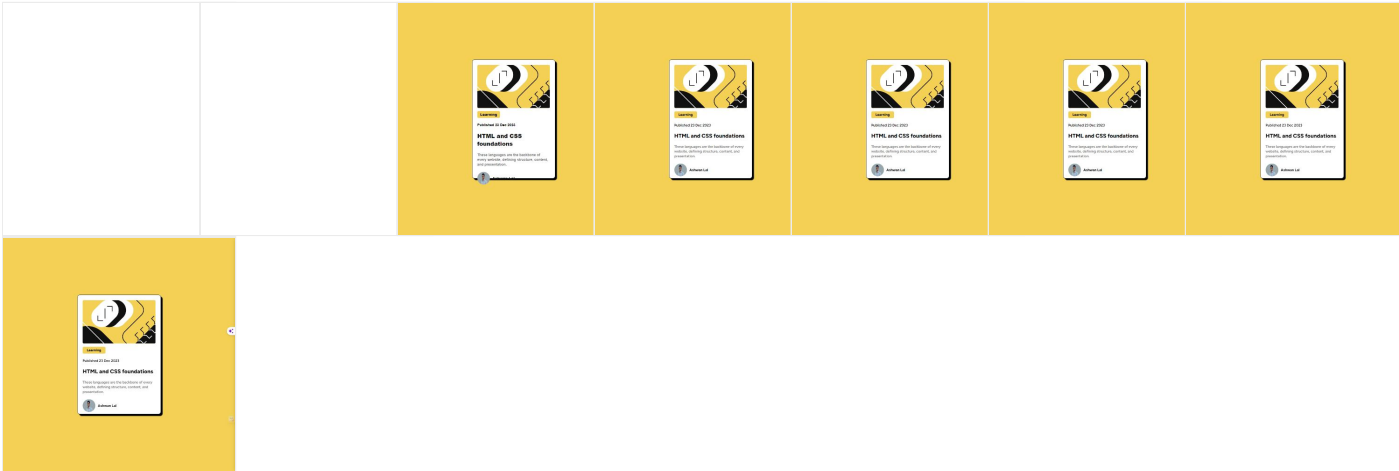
Learning

Published 21 Dec 2023

HTML and CSS foundations

These languages are the backbone of every website, defining structure, content, and presentation.

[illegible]

Learning

Published 21 Dec 2023

HTML and CSS foundations

These languages are the backbone of every website, defining structure, content, and presentation.

Ashwan Lal

Learning

Published 21 Dec 2023

HTML and CSS foundations

These languages are the backbone of every website, defining structure, content, and presentation.

Ashwan Lal

Learning

Published 21 Dec 2023

HTML and CSS foundations

These languages are the backbone of every website, defining structure, content, and presentation.

Ashwan Lal

Learning

Published 21 Dec 2023

HTML and CSS foundations

These languages are the backbone of every website, defining structure, content, and presentation.

Ashwan Lal

Learning

Published 21 Dec 2023

HTML and CSS foundations

These languages are the backbone of every website, defining structure, content, and presentation.

Ashwan Lal